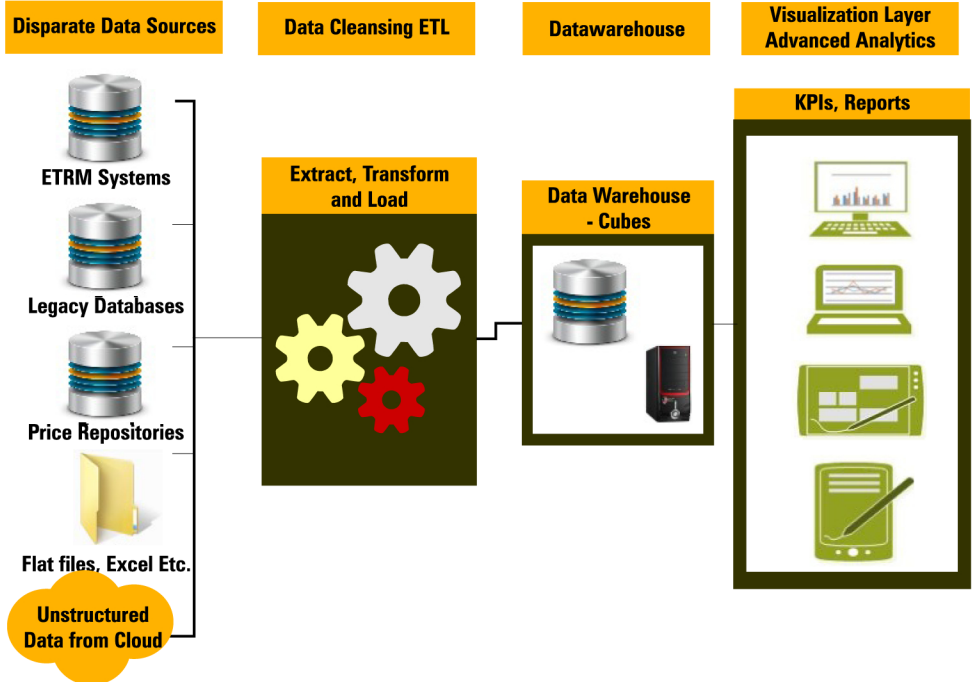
Disparate Data Sources

Data Cleansing ETL

Datawarehouse

Visualization Layer Advanced Analytics

ETRM Systems

Legacy Databases

Price Repositories

Flat files, Excel Etc.

Unstructured Data from Cloud

Extract, Transform and Load

Data Warehouse - Cubes

KPIs, Reports